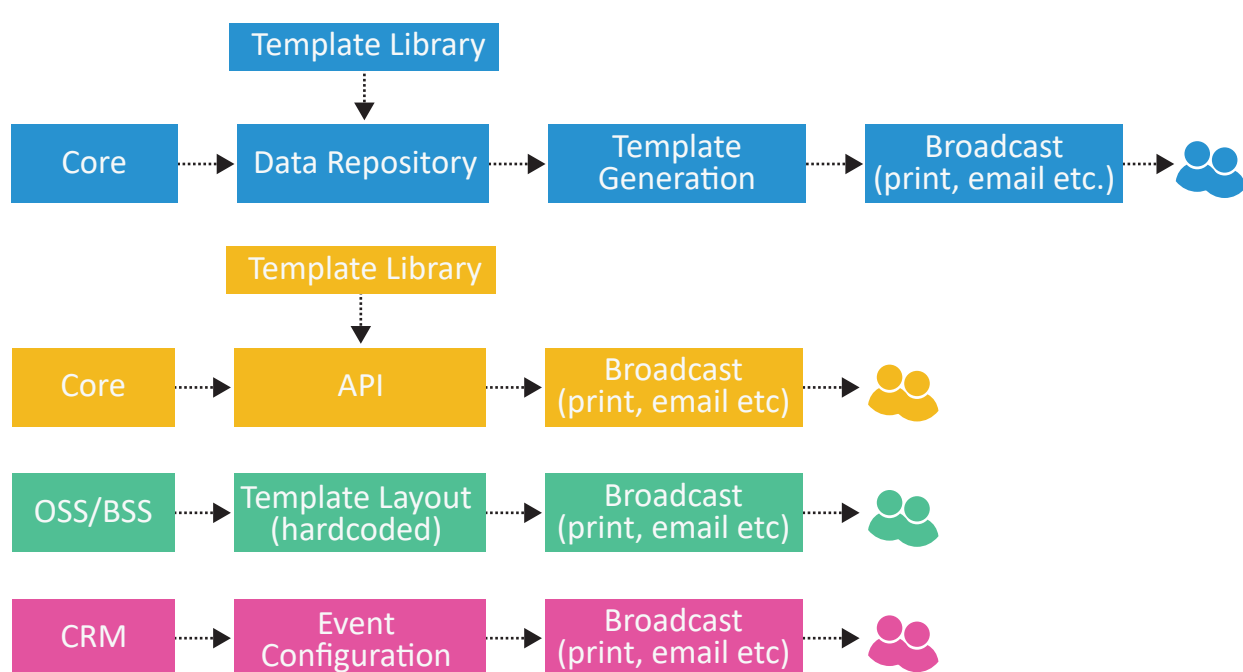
Template Library

Core

Data Repository

Template Generation

Broadcast (print, email etc.)

Template Library

Core

API

Broadcast (print, email etc)

OSS/BSS

Template Layout (hardcoded)

Broadcast (print, email etc)

CRM

Event Configuration

Broadcast (print, email etc)